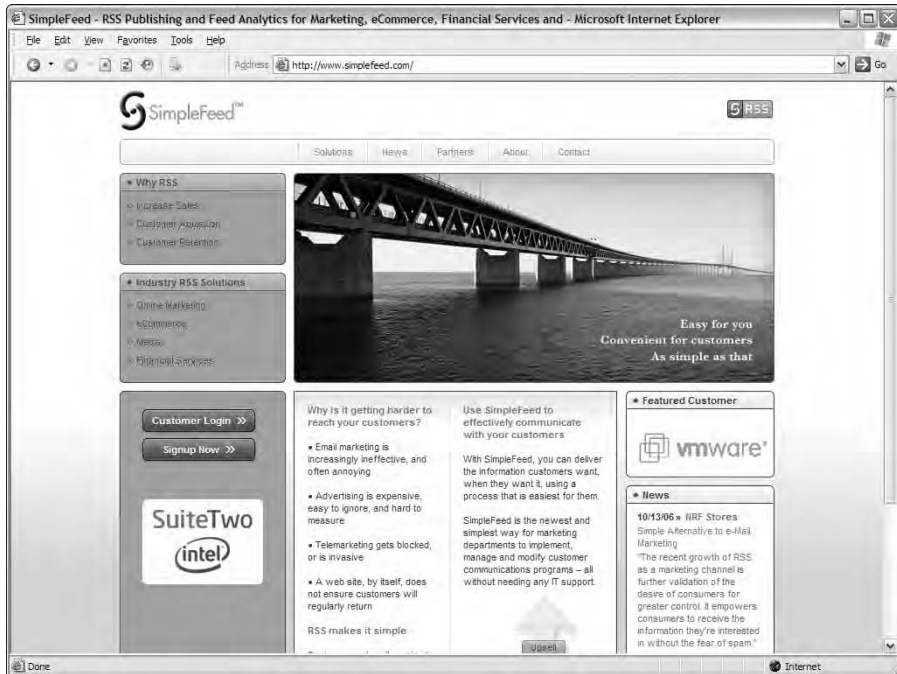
SimpleFeed - RSS Publishing and Feed Analytics for Marketing, eCommerce, Financial Services and - Microsoft Internet Explorer

File Edit View Favorites Tools Help

Address http://www.simplefeed.com/

Go

SimpleFeed™

RSS

Solutions News Partners About Contact

• Why RSS

» Increase Sales
» Customer Acquisition
» Customer Retention

• Industry RSS Solutions

» Online Marketing
» eCommerce
» Media
» Financial Services

Easy for you
Convenient for customers
As simple as that

Customer Login »

Signup Now »

SuiteTwo

intel

Why is it getting harder to reach your customers?

• Email marketing is increasingly ineffective, and often annoying

• Advertising is expensive, easy to ignore, and hard to measure

• Telemarketing gets blocked, or is invasive

• A web site, by itself, does not ensure customers will regularly return

RSS makes it simple

Use SimpleFeed to effectively communicate with your customers

With SimpleFeed, you can deliver the information customers want, when they want it, using a process that is easiest for them.

SimpleFeed is the newest and simplest way for marketing departments to implement, manage and modify customer communications programs – all without needing any IT support.

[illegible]

• Featured Customer

vmware

• News

10/13/06 » NRF Stores
Simple Alternative to e-Mail Marketing
"The recent growth of RSS as a marketing channel is further validation of the desire of consumers for greater control. It empowers consumers to receive the information they're interested in without the fear of spam."

Done

Internet